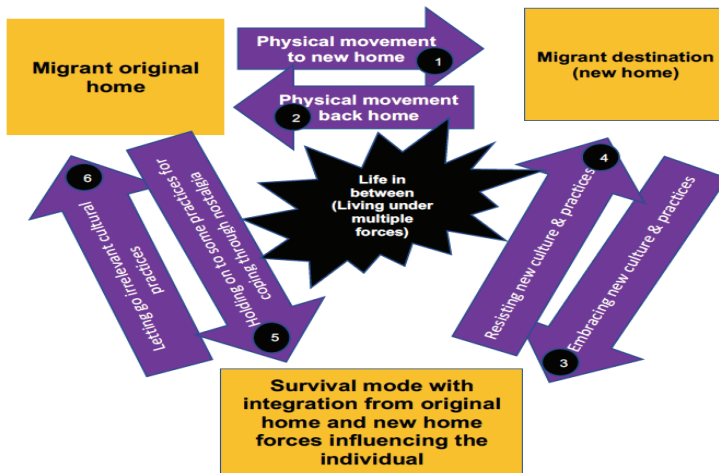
Migrant original home

Physical movement to new home

1

Physical movement back home

2

Migrant destination (new home)

Life in between (Living under multiple forces)

6

Letting go irrelevant cultural practices

Holding on to some practices for coping through nostalgia

5

4

Resisting new culture & practices

Embracing new culture & practices

3

Survival mode with integration from original home and new home forces influencing the individual